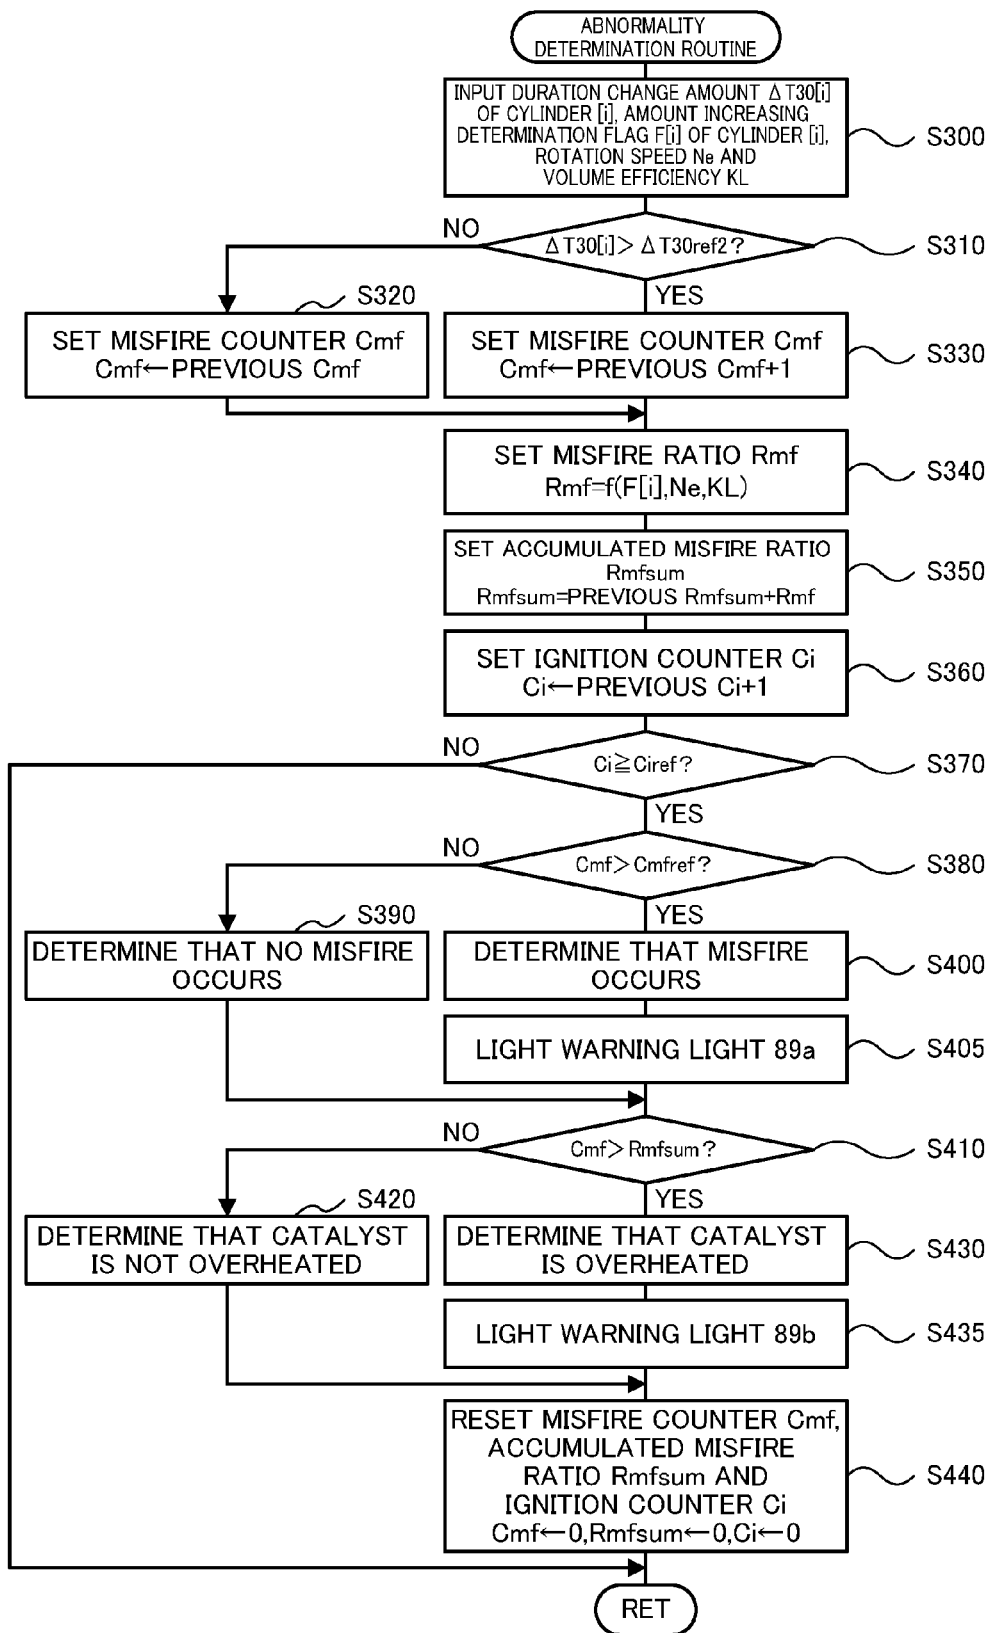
ABNORMALITY DETERMINATION ROUTINE

INPUT DURATION CHANGE AMOUNT $\Delta$T30[i] OF CYLINDER [i], AMOUNT INCREASING DETERMINATION FLAG F[i] OF CYLINDER [i], ROTATION SPEED Ne AND VOLUME EFFICIENCY KL

S300

$\Delta$T30[i]> $\Delta$T30ref2?

S310

NO

YES

S320

SET MISFIRE COUNTER Cmf Cmf←PREVIOUS Cmf

SET MISFIRE COUNTER Cmf Cmf←PREVIOUS Cmf+1

S330

SET MISFIRE RATIO Rmf Rmf=f(F[i],Ne,KL)

S340

SET ACCUMULATED MISFIRE RATIO Rmfsum Rmfsum=PREVIOUS Rmfsum+Rmf

S350

SET IGNITION COUNTER Ci Ci←PREVIOUS Ci+1

S360

NO

Ci≧Ciref?

S370

YES

NO

Cmf>Cmfref?

S380

YES

S390

DETERMINE THAT NO MISFIRE OCCURS

DETERMINE THAT MISFIRE OCCURS

S400

LIGHT WARNING LIGHT 89a

S405

NO

Cmf>Rmfsum?

S410

YES

S420

DETERMINE THAT CATALYST IS NOT OVERHEATED

DETERMINE THAT CATALYST IS OVERHEATED

S430

LIGHT WARNING LIGHT 89b

S435

RESET MISFIRE COUNTER Cmf, ACCUMULATED MISFIRE RATIO Rmfsum AND IGNITION COUNTER Ci Cmf←0,Rmfsum←0,Ci←0

S440

RET